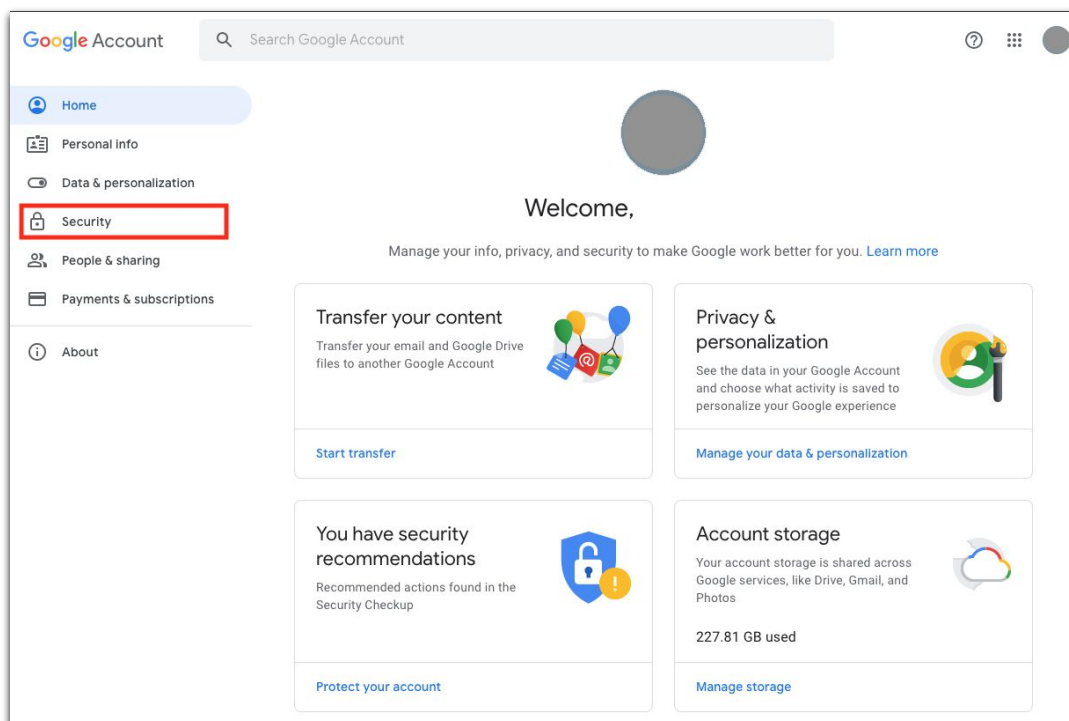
Google Account

Search Google Account

Home

Personal info

Data & personalization

Security

People & sharing

Payments & subscriptions

About

Welcome,

Manage your info, privacy, and security to make Google work better for you. Learn more

Transfer your content

Transfer your email and Google Drive files to another Google Account

Start transfer

Privacy & personalization

See the data in your Google Account and choose what activity is saved to personalize your Google experience

Manage your data & personalization

You have security recommendations

Recommended actions found in the Security Checkup

Protect your account

Account storage

Your account storage is shared across Google services, like Drive, Gmail, and Photos

227.81 GB used

Manage storage